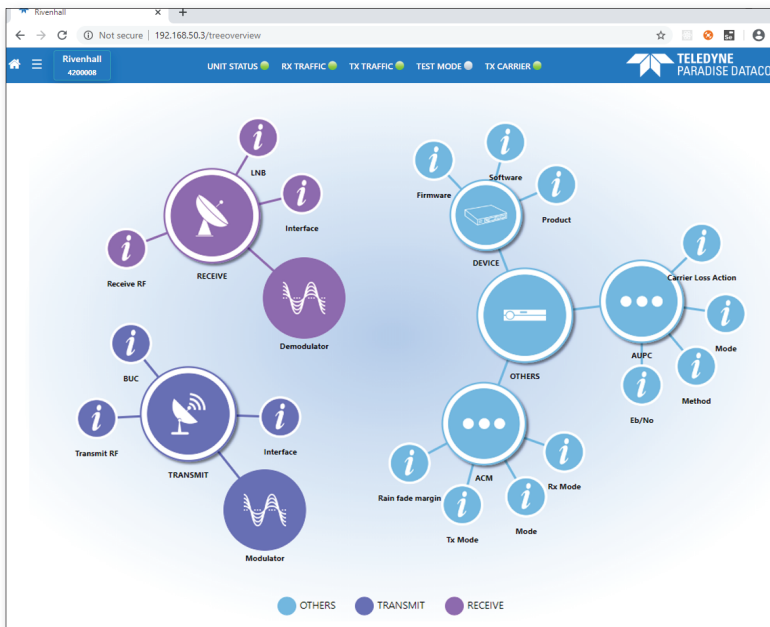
Rivenhall

Not secure | 192.168.50.3/treeoverview

Rivenhall
4200008

UNIT STATUS RX TRAFFIC TX TRAFFIC TEST MODE TX CARRIER

TELEDYNE
PARADISE DATACO

i
LNB
i
Interface
i
Receive RF
RECEIVE
Demodulator

i
BUC
i
Transmit RF
i
Interface
TRANSMIT
Modulator

i
Software
i
Firmware
i
Product
DEVICE

i
Carrier Loss Action
i
Mode
AUPC
i
Method
i
Eb/No

OTHERS

i
ACM
i
Rain fade margin
i
Rx Mode
i
Tx Mode
i
Mode

OTHERS TRANSMIT RECEIVE